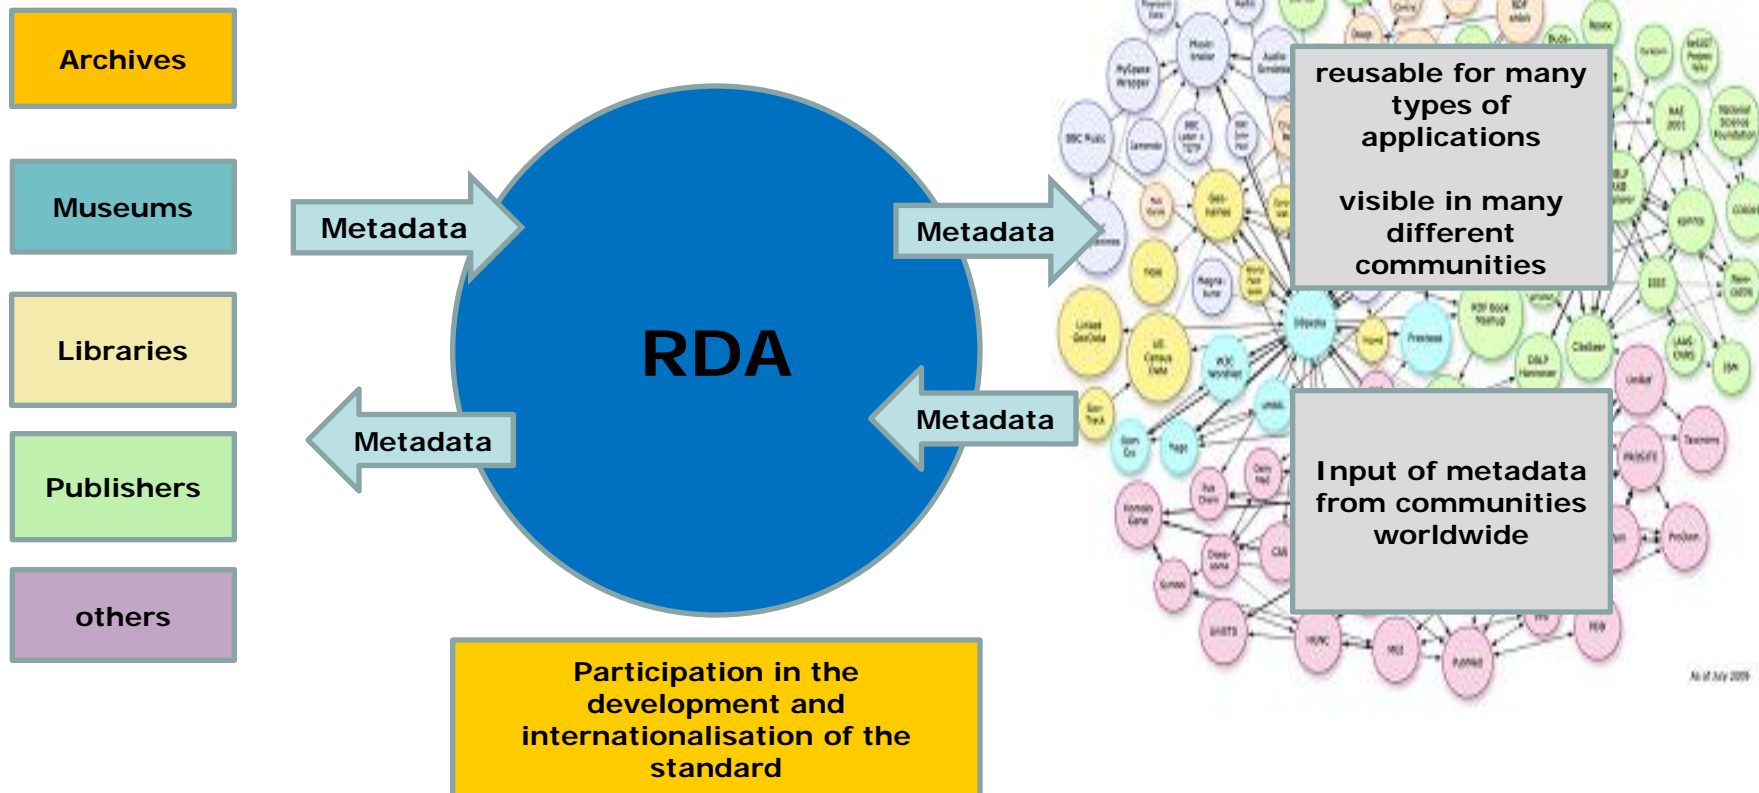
Archives

Museums

Libraries

Publishers

others

Metadata

Metadata

RDA

Metadata

Metadata

reusable for many types of applications

visible in many different communities

Input of metadata from communities worldwide

Participation in the development and internationalisation of the standard